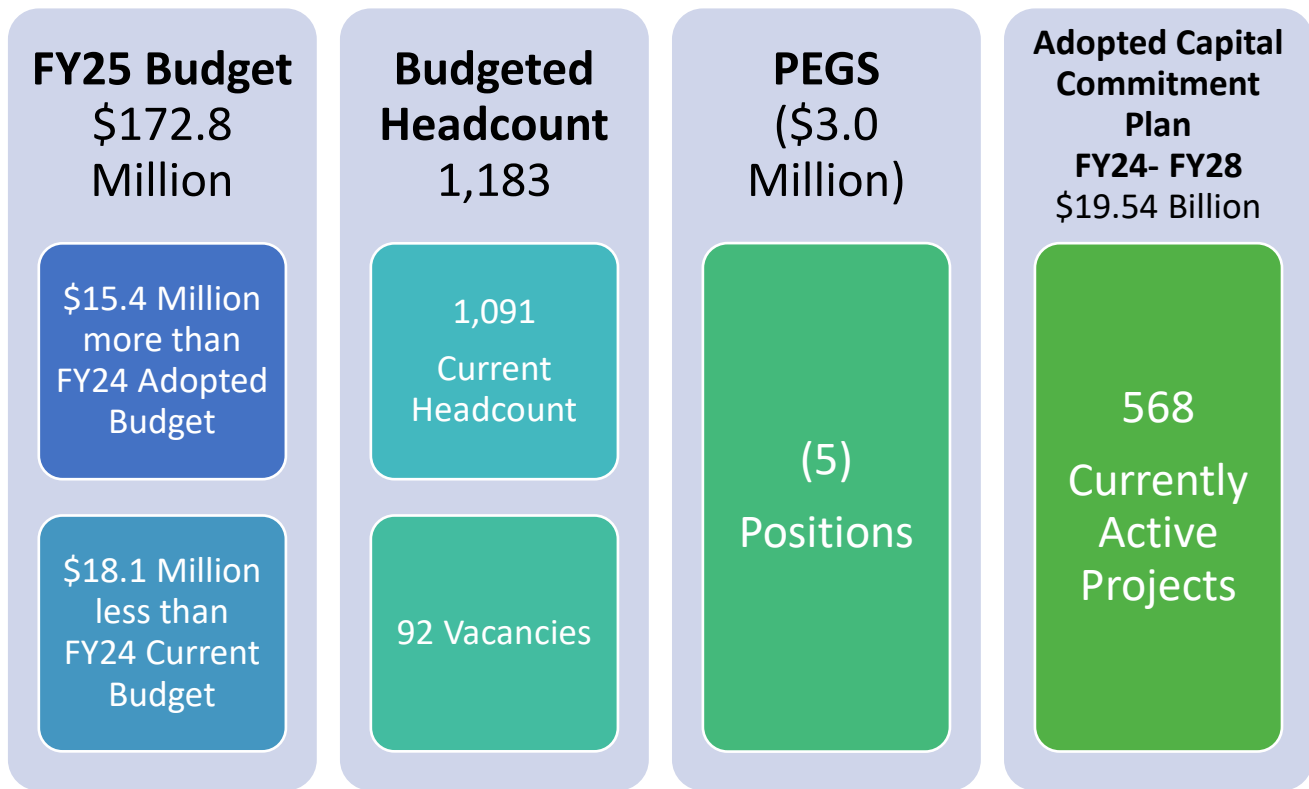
**FY25 Budget**
\$172.8 Million

\$15.4 Million more than FY24 Adopted Budget

\$18.1 Million less than FY24 Current Budget

**Budgeted Headcount**
1,183

1,091
Current Headcount

92 Vacancies

**PEGS**
(\$3.0 Million)

(5)
Positions

**Adopted Capital Commitment Plan FY24- FY28**
\$19.54 Billion

568
Currently Active Projects